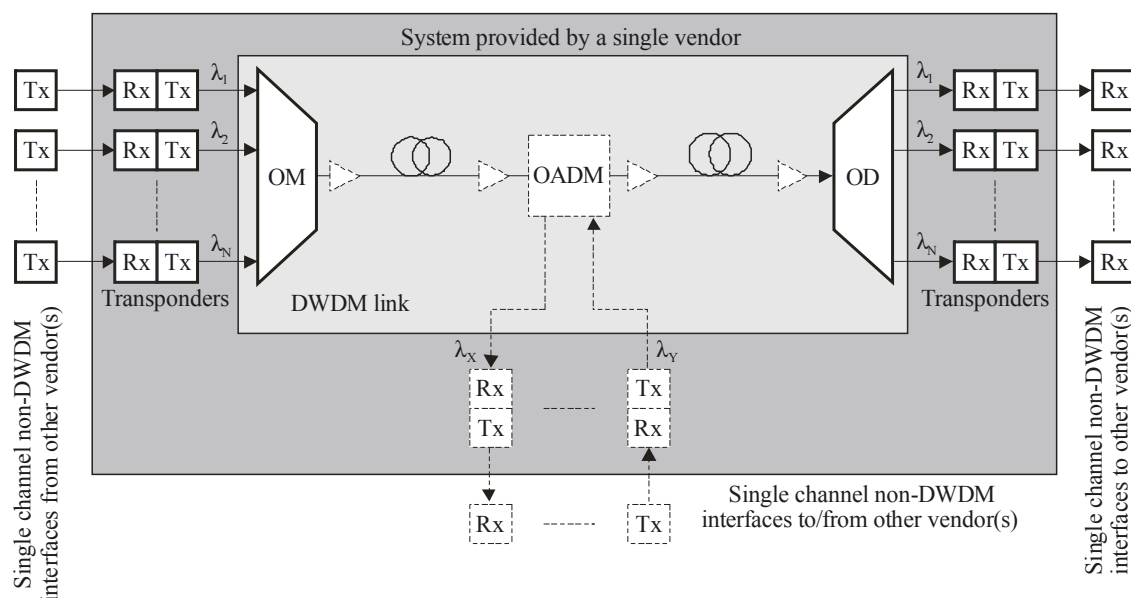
System provided by a single vendor

Tx
Tx
Tx
Rx Tx
Rx Tx
Rx Tx
$\lambda_1$
$\lambda_2$
$\lambda_N$
Transponders
OM
DWDM link
OADM
OD
$\lambda_1$
$\lambda_2$
$\lambda_N$
Rx Tx
Rx Tx
Rx Tx
Transponders
Rx
Rx
Rx

$\lambda_X$
$\lambda_Y$
Rx
Tx
Tx
Rx
Rx
Tx

Single channel non-DWDM interfaces to/from other vendor(s)

Single channel non-DWDM interfaces from other vendor(s)

Single channel non-DWDM interfaces to other vendor(s)